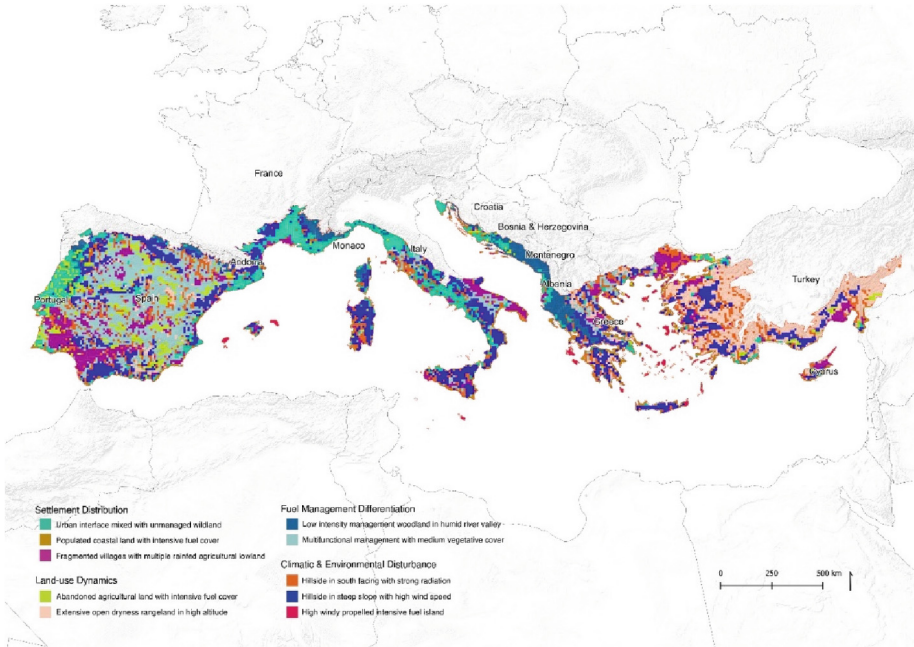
France

Croatia

Bosnia & Herzegovina

Montenegro

Monaco

Italy

Andorra

Albania

Turkey

Portugal

Spain

Greece

Cyprus

Settlement Distribution
Urban interface mixed with unmanaged wildland
Populated coastal land with intensive fuel cover
Fragmented villages with multiple rainfed agricultural lowland

Land-use Dynamics
Abandoned agricultural land with intensive fuel cover
Extensive open dryness rangeland in high altitude

Fuel Management Differentiation
Low intensity management woodland in humid river valley
Multifunctional management with medium vegetative cover

Climatic & Environmental Disturbance
Hillside in south facing with strong radiation
Hillside in steep slope with high wind speed
High windy propelled intensive fuel island

0 250 500 km